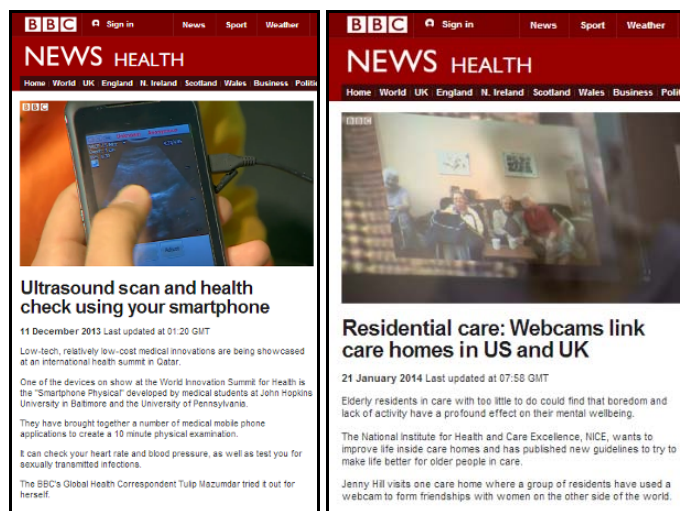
BBC Sign in News Sport Weather

NEWS HEALTH

Home World UK England N. Ireland Scotland Wales Business Politi

BBC

Ultrasound scan and health check using your smartphone

11 December 2013 Last updated at 01:20 GMT

Low-tech, relatively low-cost medical innovations are being showcased at an international health summit in Qatar.

One of the devices on show at the World Innovation Summit for Health is the "Smartphone Physical" developed by medical students at John Hopkins University in Baltimore and the University of Pennsylvania.

They have brought together a number of medical mobile phone applications to create a 10 minute physical examination.

It can check your heart rate and blood pressure, as well as test you for sexually transmitted infections.

The BBC's Global Health Correspondent Tulip Mazumdar tried it out for herself.

BBC Sign in News Sport Weather

NEWS HEALTH

Home World UK England N. Ireland Scotland Wales Business Polit

BBC

Residential care: Webcams link care homes in US and UK

21 January 2014 Last updated at 07:58 GMT

Elderly residents in care with too little to do could find that boredom and lack of activity have a profound effect on their mental wellbeing.

The National Institute for Health and Care Excellence, NICE, wants to improve life inside care homes and has published new guidelines to try to make life better for older people in care.

Jenny Hill visits one care home where a group of residents have used a webcam to form friendships with women on the other side of the world.